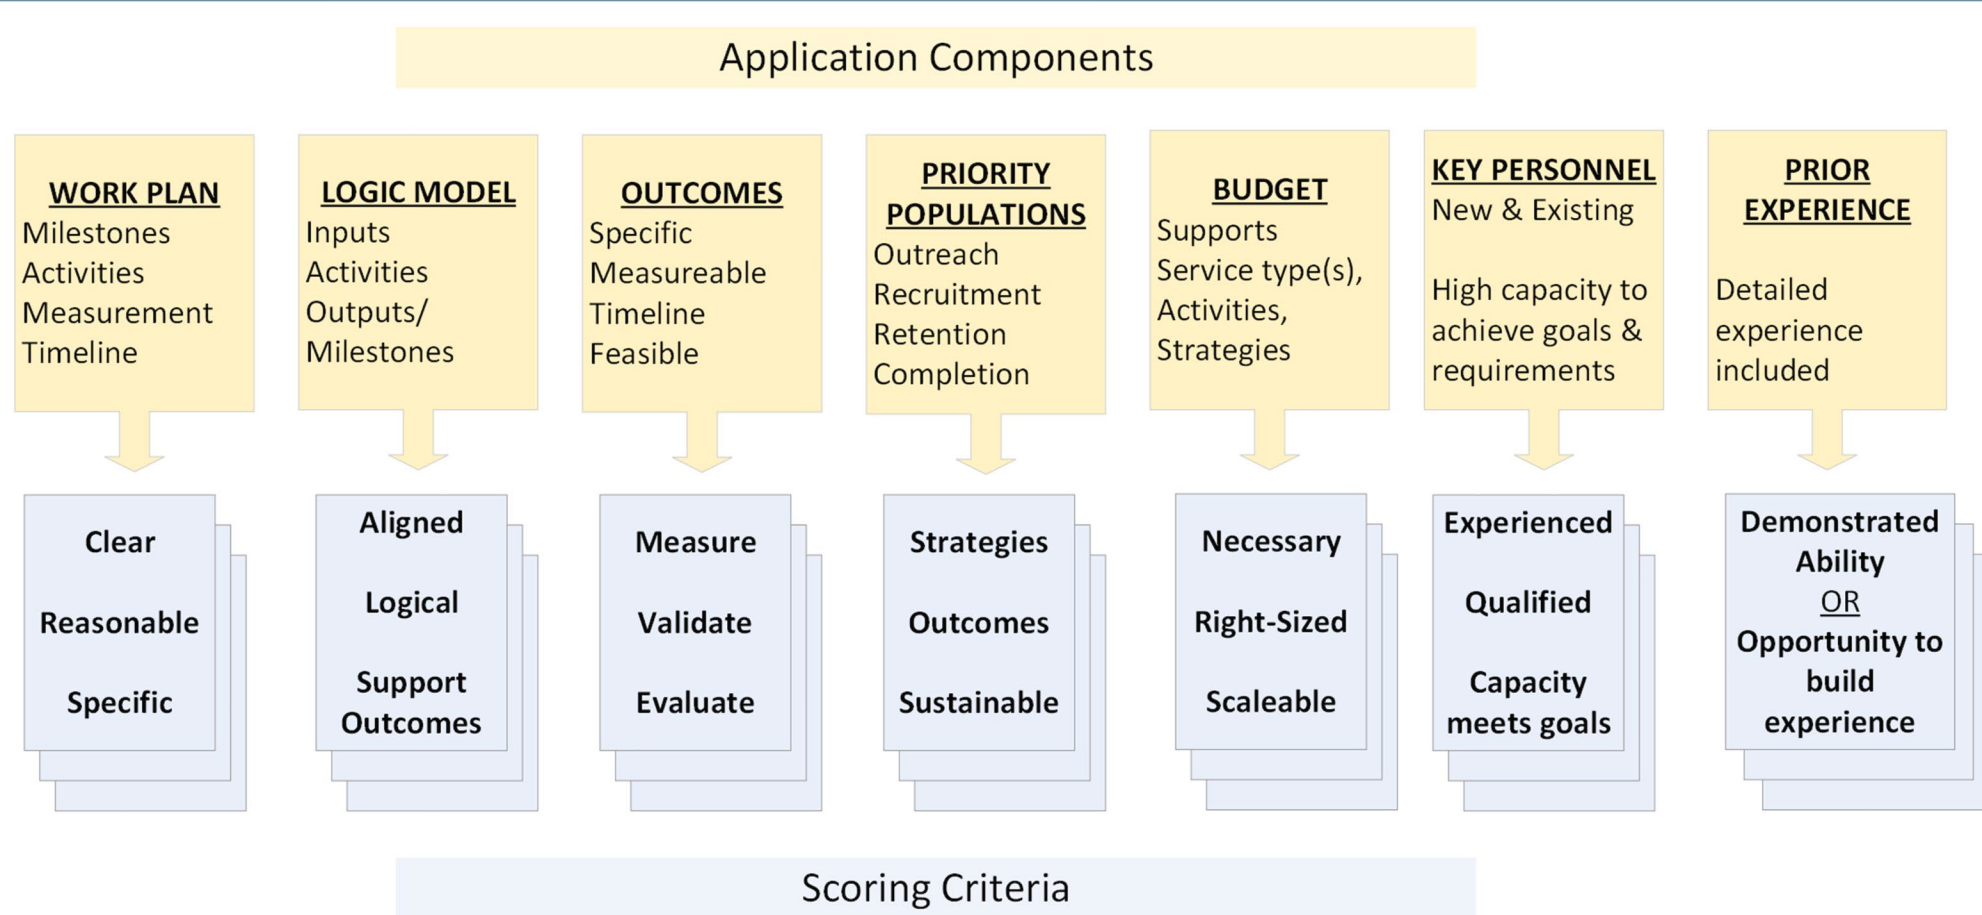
Application Components

WORK PLAN
Milestones
Activities
Measurement
Timeline

LOGIC MODEL
Inputs
Activities
Outputs/
Milestones

OUTCOMES
Specific
Measureable
Timeline
Feasible

PRIORITY POPULATIONS
Outreach
Recruitment
Retention
Completion

BUDGET
Supports
Service type(s),
Activities,
Strategies

KEY PERSONNEL
New & Existing

High capacity to achieve goals & requirements

PRIOR EXPERIENCE

Detailed experience included

Clear

Reasonable

Specific

Aligned

Logical

Support Outcomes

Measure

Validate

Evaluate

Strategies

Outcomes

Sustainable

Necessary

Right-Sized

Scaleable

Experienced

Qualified

Capacity meets goals

Demonstrated Ability
OR
Opportunity to build experience

Scoring Criteria